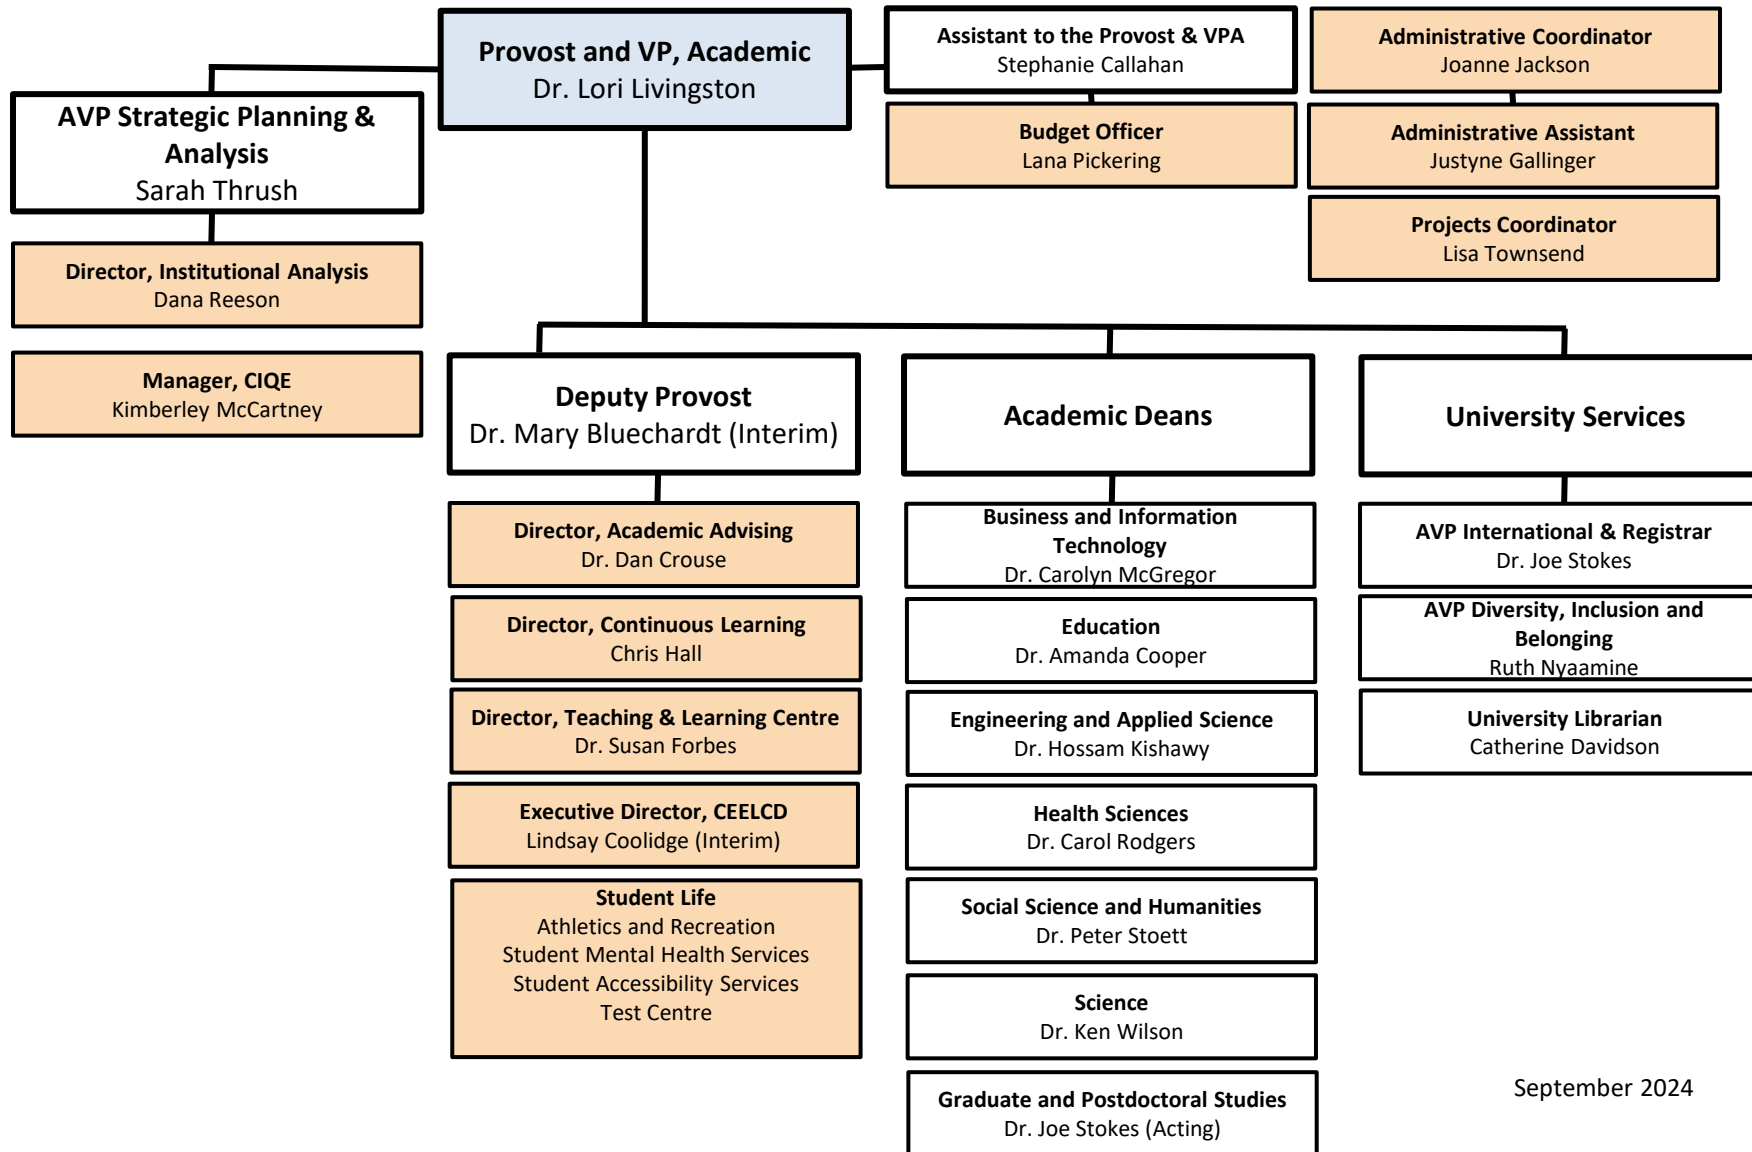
Provost and VP, Academic
Dr. Lori Livingston

Assistant to the Provost & VPA
Stephanie Callahan

Budget Officer
Lana Pickering

Administrative Coordinator
Joanne Jackson

Administrative Assistant
Justyne Gallinger

Projects Coordinator
Lisa Townsend

AVP Strategic Planning & Analysis
Sarah Thrush

Director, Institutional Analysis
Dana Reeson

Manager, CIQE
Kimberley McCartney

Deputy Provost
Dr. Mary Bluechardt (Interim)

Director, Academic Advising
Dr. Dan Crouse

Director, Continuous Learning
Chris Hall

Director, Teaching & Learning Centre
Dr. Susan Forbes

Executive Director, CEELCD
Lindsay Coolidge (Interim)

Student Life
Athletics and Recreation
Student Mental Health Services
Student Accessibility Services
Test Centre

Academic Deans

Business and Information Technology
Dr. Carolyn McGregor

Education
Dr. Amanda Cooper

Engineering and Applied Science
Dr. Hossam Kishawy

Health Sciences
Dr. Carol Rodgers

Social Science and Humanities
Dr. Peter Stoett

Science
Dr. Ken Wilson

Graduate and Postdoctoral Studies
Dr. Joe Stokes (Acting)

University Services

AVP International & Registrar
Dr. Joe Stokes

AVP Diversity, Inclusion and Belonging
Ruth Nyaamine

University Librarian
Catherine Davidson

September 2024